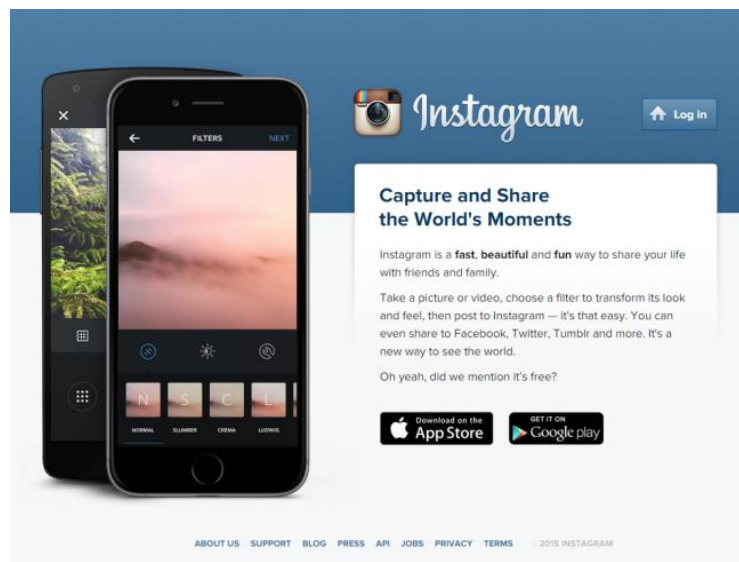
FILTERS
NEXT
N
S
C
L
NORMAL
SLUMBER
CREMA
LUDWIG

Instagram

Log in

Capture and Share the World's Moments

Instagram is a fast, beautiful and fun way to share your life with friends and family.

Take a picture or video, choose a filter to transform its look and feel, then post to Instagram — it's that easy. You can even share to Facebook, Twitter, Tumblr and more. It's a new way to see the world.

Oh yeah, did we mention it's free?

Download on the App Store
GET IT ON Google play

ABOUT US SUPPORT BLOG PRESS API JOBS PRIVACY TERMS © 2015 INSTAGRAM